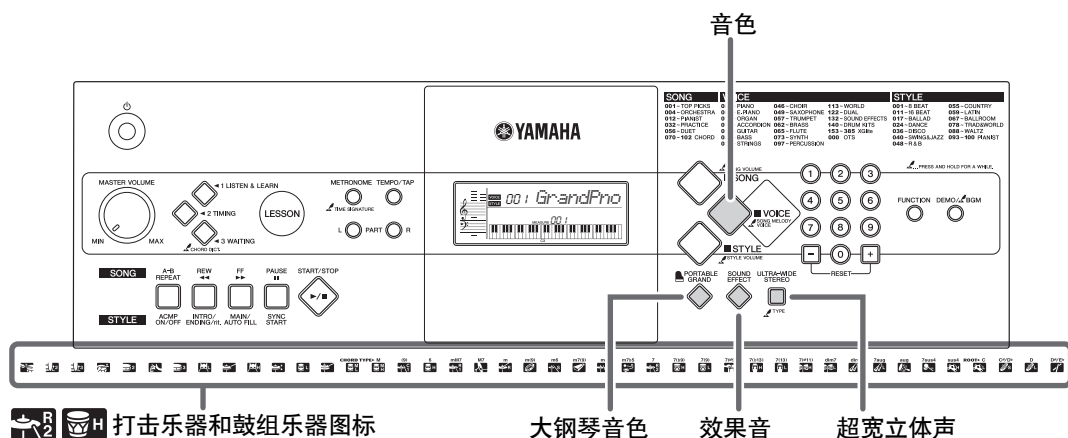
音色

SONG
001 – TOP PICKS
004 – ORCHESTRA
012 – PIANIST
032 – PRACTICE
056 – DUET
070 – 102 CHORD

VOICE
PIANO
E.PIANO
ORGAN
ACCORDION
GUITAR
BASS
STRINGS
046 – CHOIR
049 – SAXOPHONE
057 – TRUMPET
062 – BRASS
065 – FLUTE
073 – SYNTH
097 – PERCUSSION
113 – WORLD
122 – DUAL
132 – SOUND EFFECTS
140 – DRUM KITS
153 – 385 XGlite
000 OTS

STYLE
001 – 8 BEAT
011 – 16 BEAT
017 – BALLAD
024 – DANCE
036 – DISCO
040 – SWING&JAZZ
048 – R&B
055 – COUNTRY
059 – LATIN
067 – BALLROOM
078 – TRAD&WORLD
088 – WALTZ
093 – 100 PIANIST

YAMAHA

MASTER VOLUME
MIN MAX

1 LISTEN & LEARN
2 TIMING
3 WAITING
CHORD DICT.
LESSON

METRONOME TEMPO/TAP
TIME SIGNATURE
L PART R

001 GrandPno
MEASURE 001

SONG VOLUME
SONG
VOICE
SONG MELODY VOICE
STYLE
STYLE VOLUME

PRESS AND HOLD FOR A WHILE.
1 2 3 4 5 6 7 8 9 – 0 +
RESET
FUNCTION DEMO/BGM

SONG
STYLE
A-B REPEAT
ACMP ON/OFF
REW
INTRO/ENDING/rit.
FF
MAIN/AUTO FILL
PAUSE
SYNC START
START/STOP

PORTABLE GRAND
SOUND EFFECT
ULTRA-WIDE STEREO
TYPE

CHORD TYPE M (9) 6 mM7 M7 m m(9) m6 m7(9) m7 m7b5 7 7(13) 7(9) 7(b13) 7(b9) 7(#9) 7(#11) dim7 dim 7aug aug 7sus4 sus4 ROOT C C#/Db D D#/Eb

打击乐器和鼓组乐器图标
大钢琴音色
效果音
超宽立体声